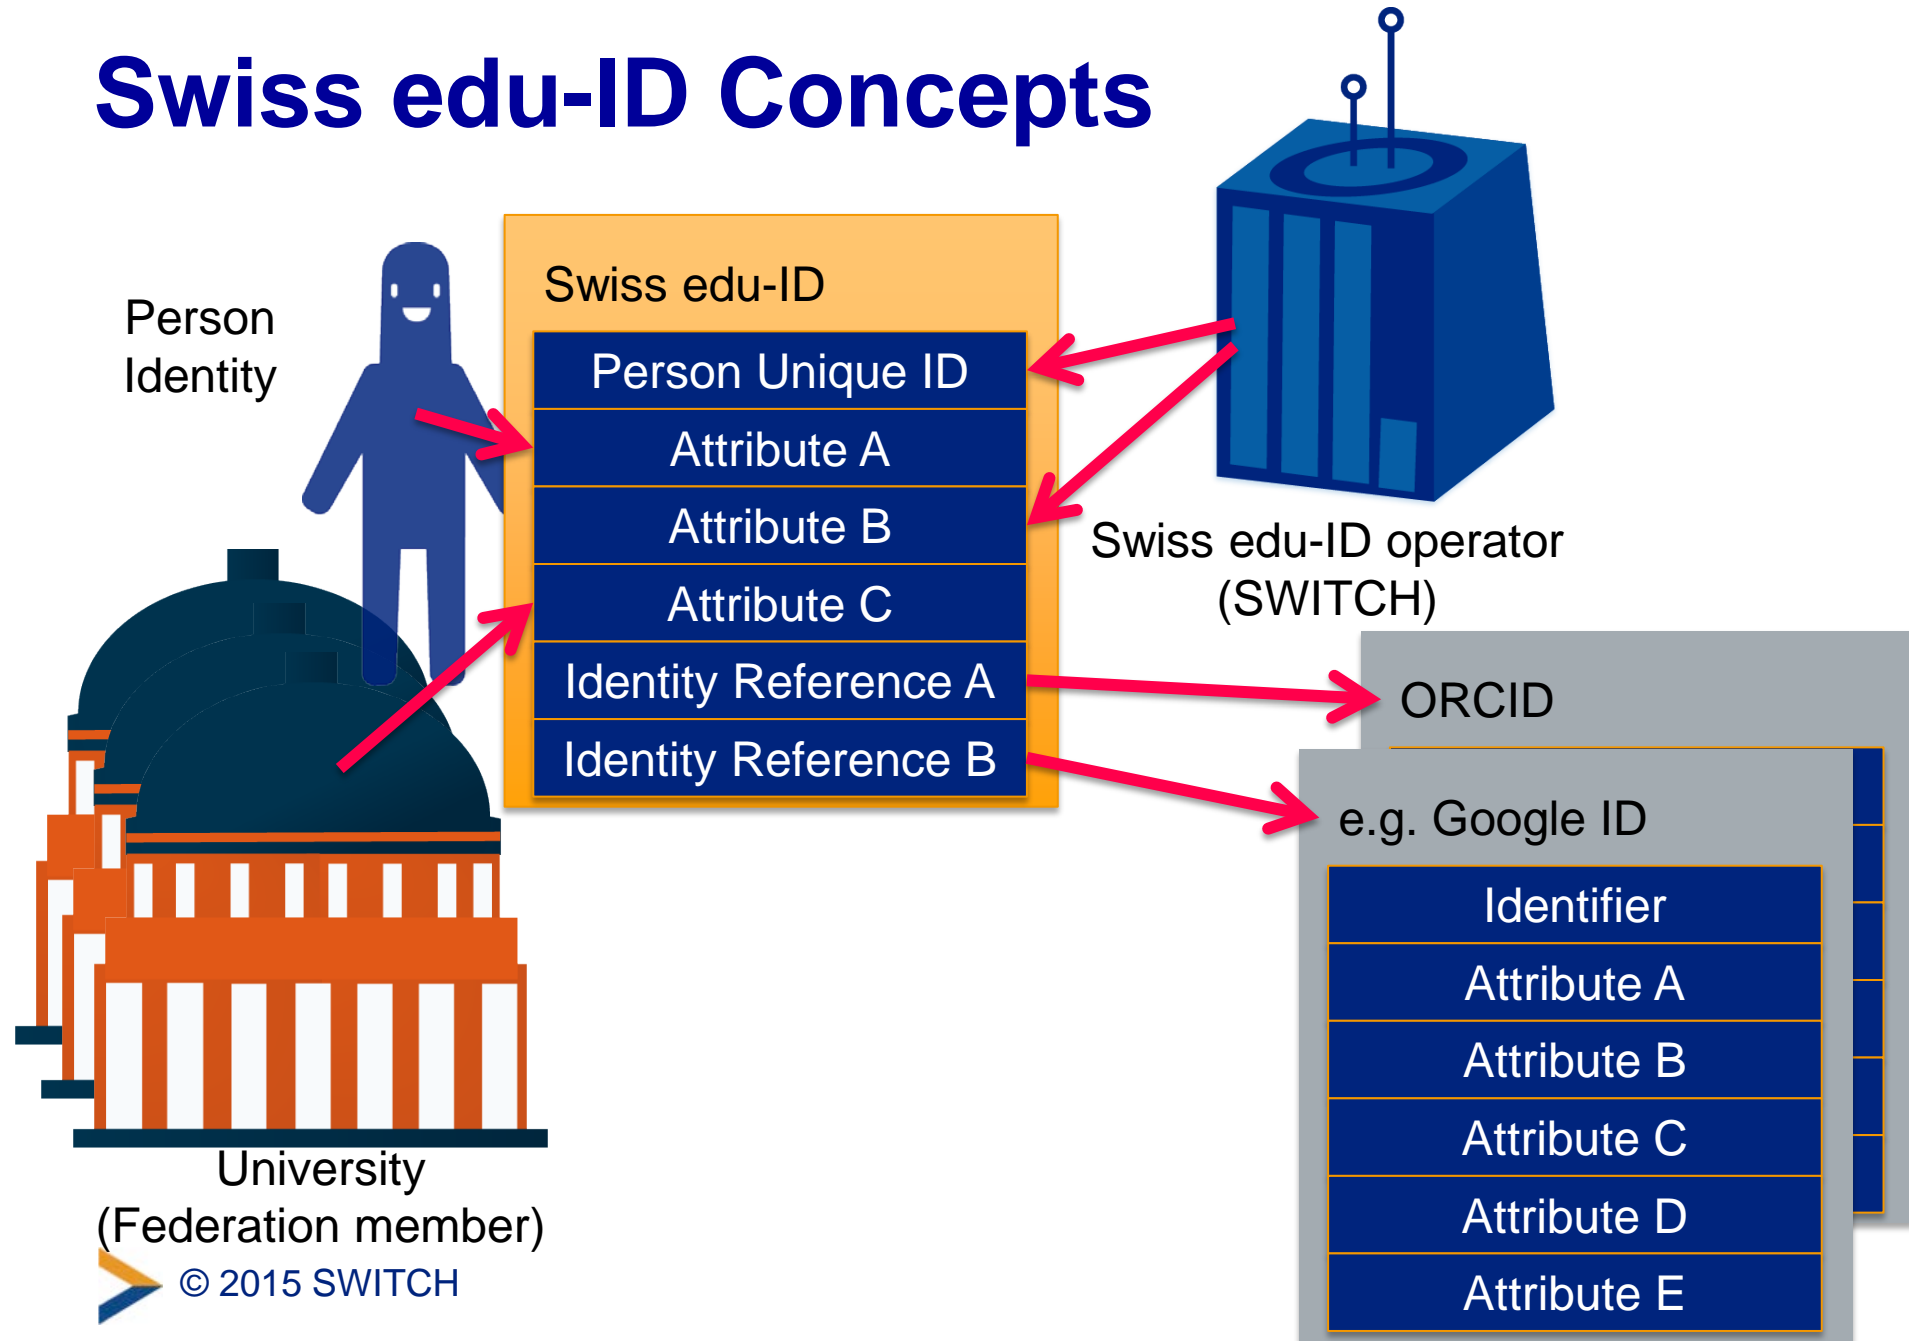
Swiss edu-ID Concepts

Person Identity

Swiss edu-ID

Person Unique ID

Attribute A

Attribute B

Attribute C

Identity Reference A

Identity Reference B

Swiss edu-ID operator (SWITCH)

ORCID

e.g. Google ID

Identifier

Attribute A

Attribute B

Attribute C

Attribute D

Attribute E

University (Federation member)

© 2015 SWITCH